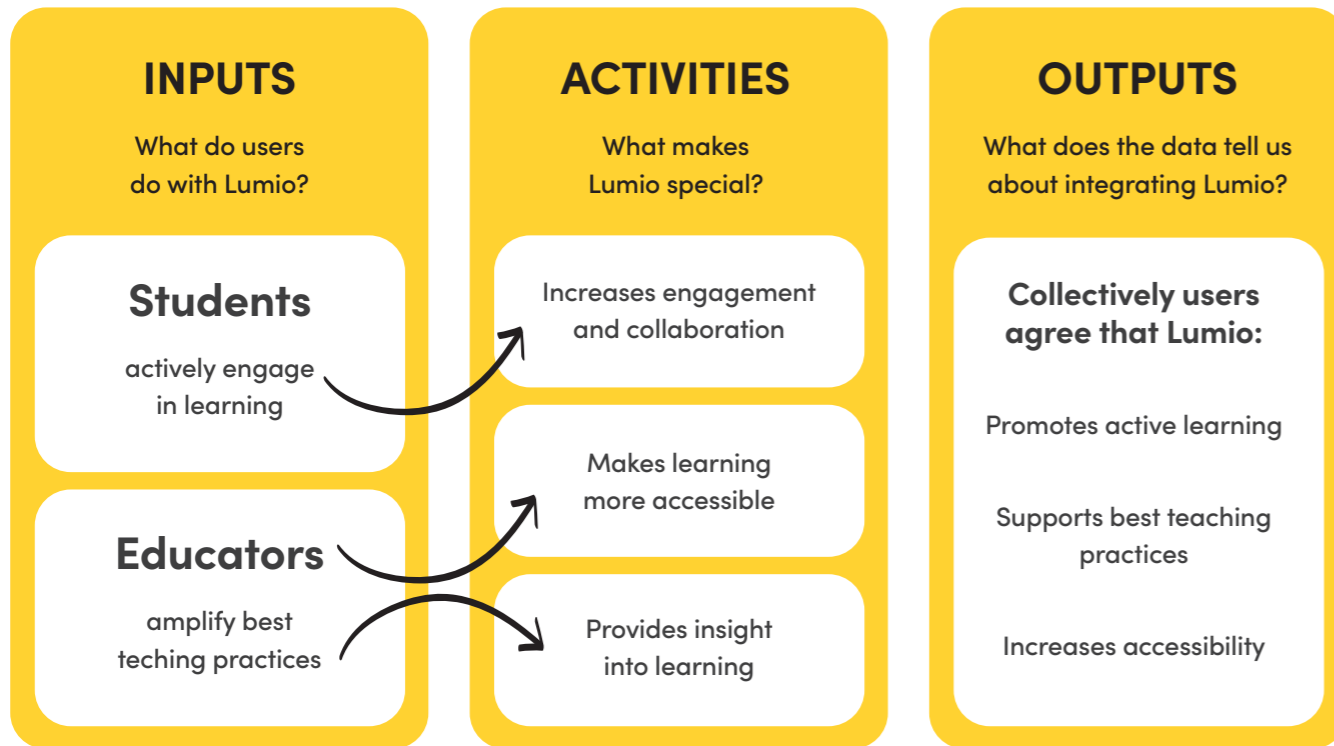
INPUTS

What do users do with Lumio?

Students

actively engage in learning

Educators

amplify best teching practices

ACTIVITIES

What makes Lumio special?

Increases engagement and collaboration

Makes learning more accessible

Provides insight into learning

OUTPUTS

What does the data tell us about integrating Lumio?

Collectively users agree that Lumio:

Promotes active learning

Supports best teaching practices

Increases accessibility